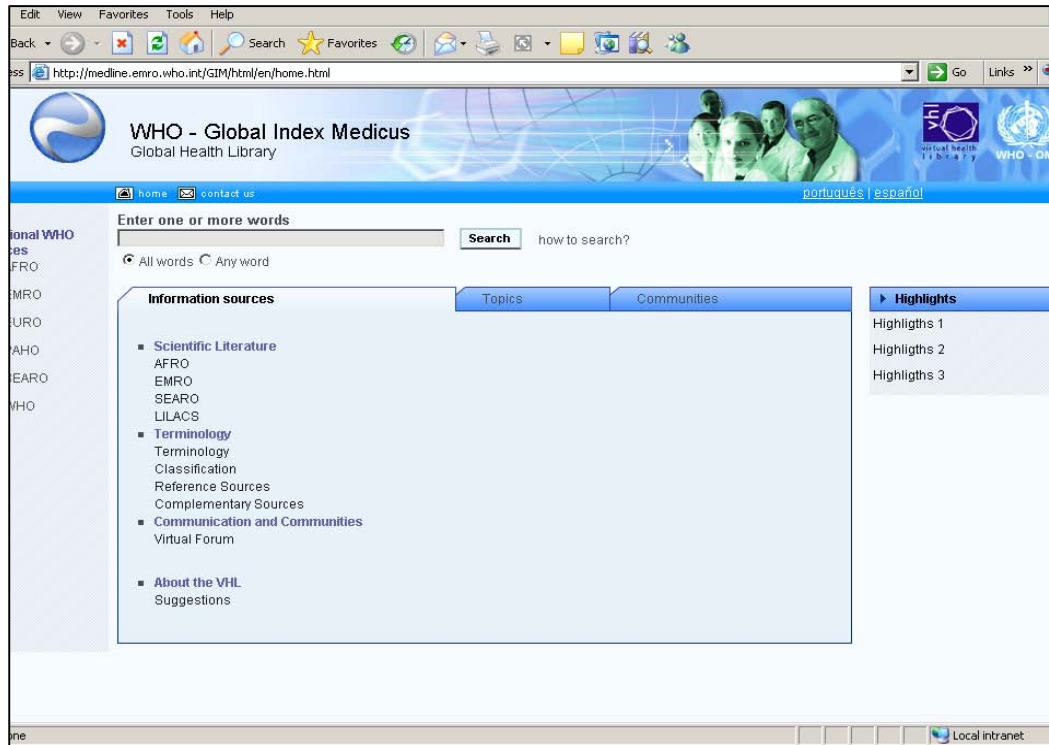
Edit View Favorites Tools Help

Back Search Favorites

ess http://medline.emro.who.int/GIM/html/en/home.html Go Links »

WHO - Global Index Medicus
Global Health Library

virtual health library

WHO - O

home contact us

português | español

ional WHO
ces
FRO
MRO
URO
AHO
EARO
VHO

Enter one or more words

Search how to search?

All words Any word

Information sources | Topics | Communities

Scientific Literature
AFRO
EMRO
SEARO
LILACS
Terminology
Terminology
Classification
Reference Sources
Complementary Sources
Communication and Communities
Virtual Forum

About the VHL
Suggestions

Highlights
Highligths 1
Highligths 2
Highligths 3

one

Local intranet